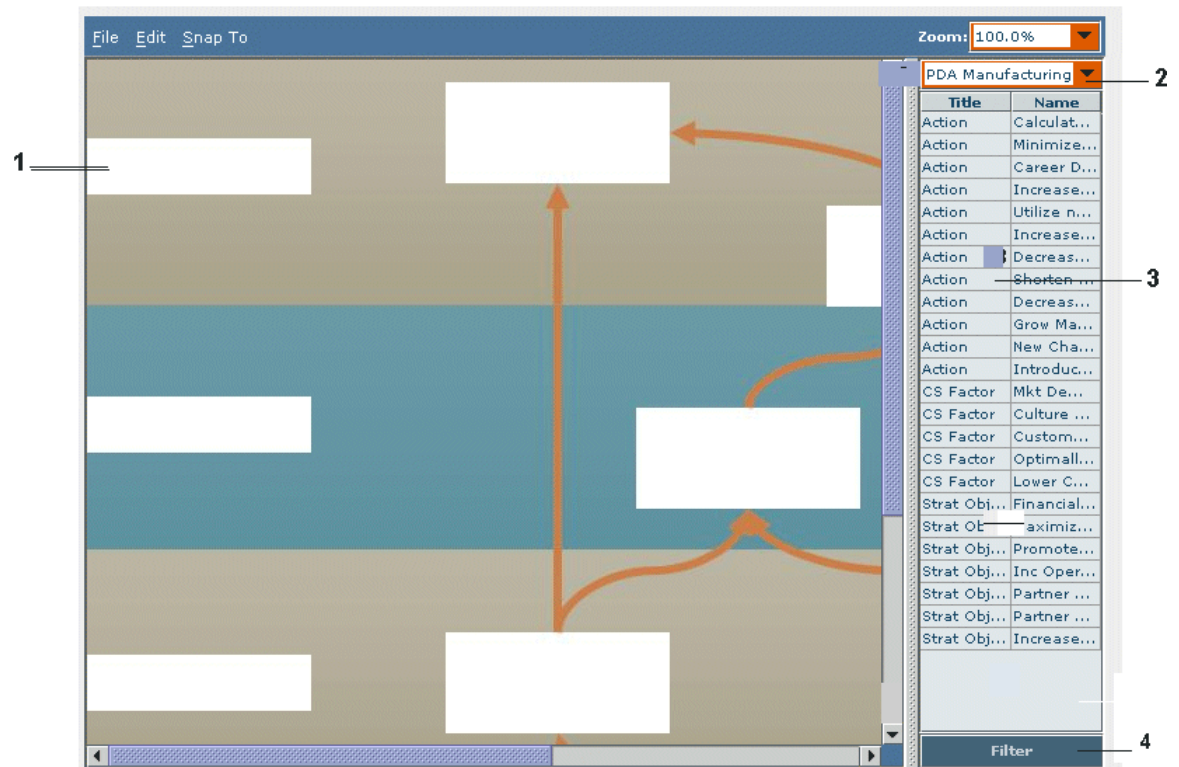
File Edit Snap To

Zoom: 100.0%

PDA Manufacturing

2

1

3

4

| Title | Name |
|---|---|
| Action | Calculat... |
| Action | Minimize... |
| Action | Career D... |
| Action | Increase... |
| Action | Utilize n... |
| Action | Increase... |
| Action | Decreas... |
| Action | Shorten ... |
| Action | Decreas... |
| Action | Grow Ma... |
| Action | New Cha... |
| Action | Introduc... |
| CS Factor | Mkt De... |
| CS Factor | Culture ... |
| CS Factor | Custom... |
| CS Factor | Optimall... |
| CS Factor | Lower C... |
| Strat Obj... | Financial... |
| Strat Ob | aximiz... |
| Strat Obj... | Promote... |
| Strat Obj... | Inc Oper... |
| Strat Obj... | Partner ... |
| Strat Obj... | Partner ... |
| Strat Obj... | Increase... |

Filter